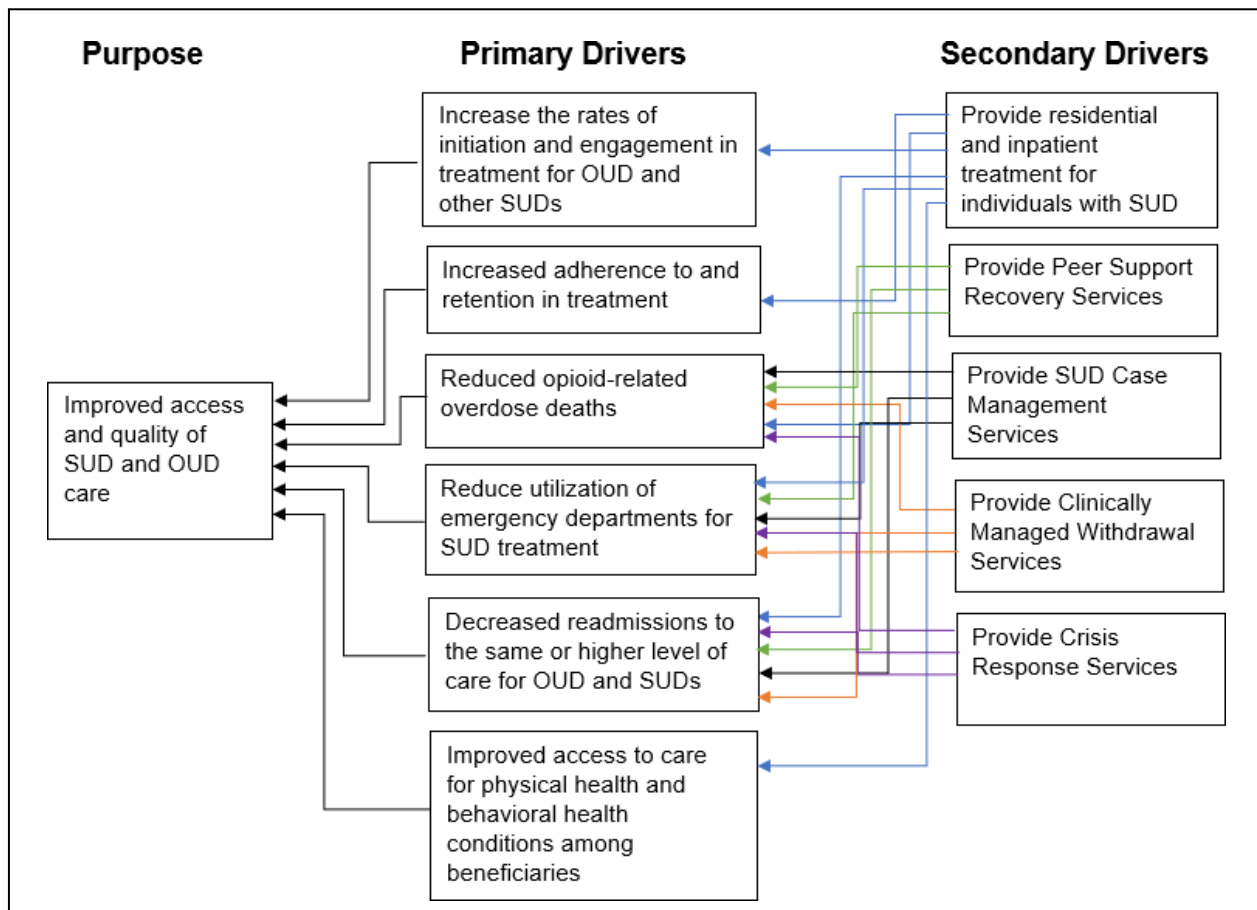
Purpose

Primary Drivers

Secondary Drivers

Increase the rates of initiation and engagement in treatment for OUD and other SUDs

Increased adherence to and retention in treatment

Reduced opioid-related overdose deaths

Reduce utilization of emergency departments for SUD treatment

Decreased readmissions to the same or higher level of care for OUD and SUDs

Improved access to care for physical health and behavioral health conditions among beneficiaries

Improved access and quality of SUD and OUD care

Provide residential and inpatient treatment for individuals with SUD

Provide Peer Support Recovery Services

Provide SUD Case Management Services

Provide Clinically Managed Withdrawal Services

Provide Crisis Response Services